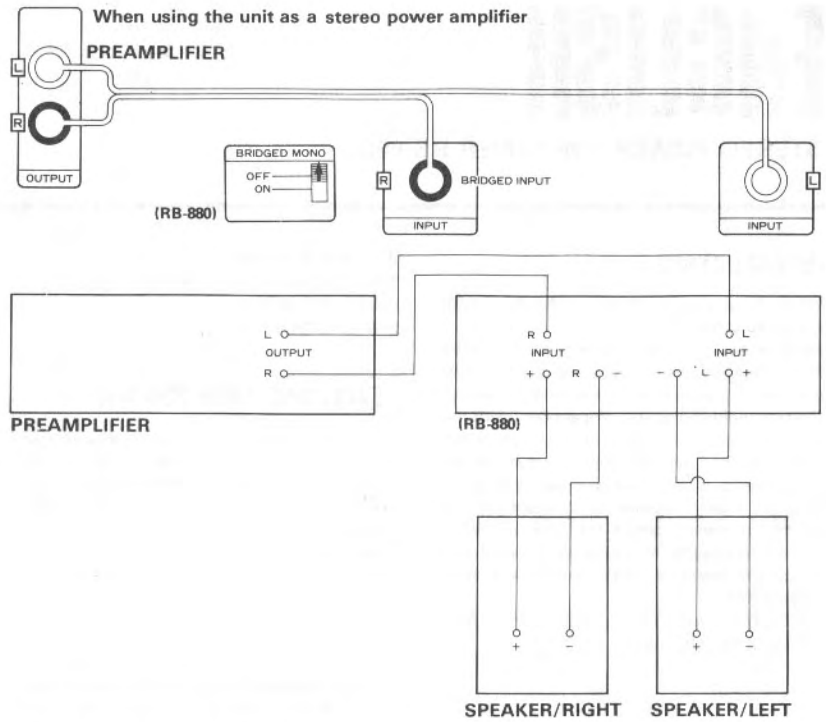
When using the unit as a stereo power amplifier

PREAMPLIFIER

L

R

OUTPUT

BRIDGED MONO

OFF

ON

(RB-880)

R

BRIDGED INPUT

INPUT

INPUT

L

L

OUTPUT

R

PREAMPLIFIER

R

INPUT

L

INPUT

+ R −

− L +

(RB-880)

+ −

+ −

SPEAKER/RIGHT SPEAKER/LEFT